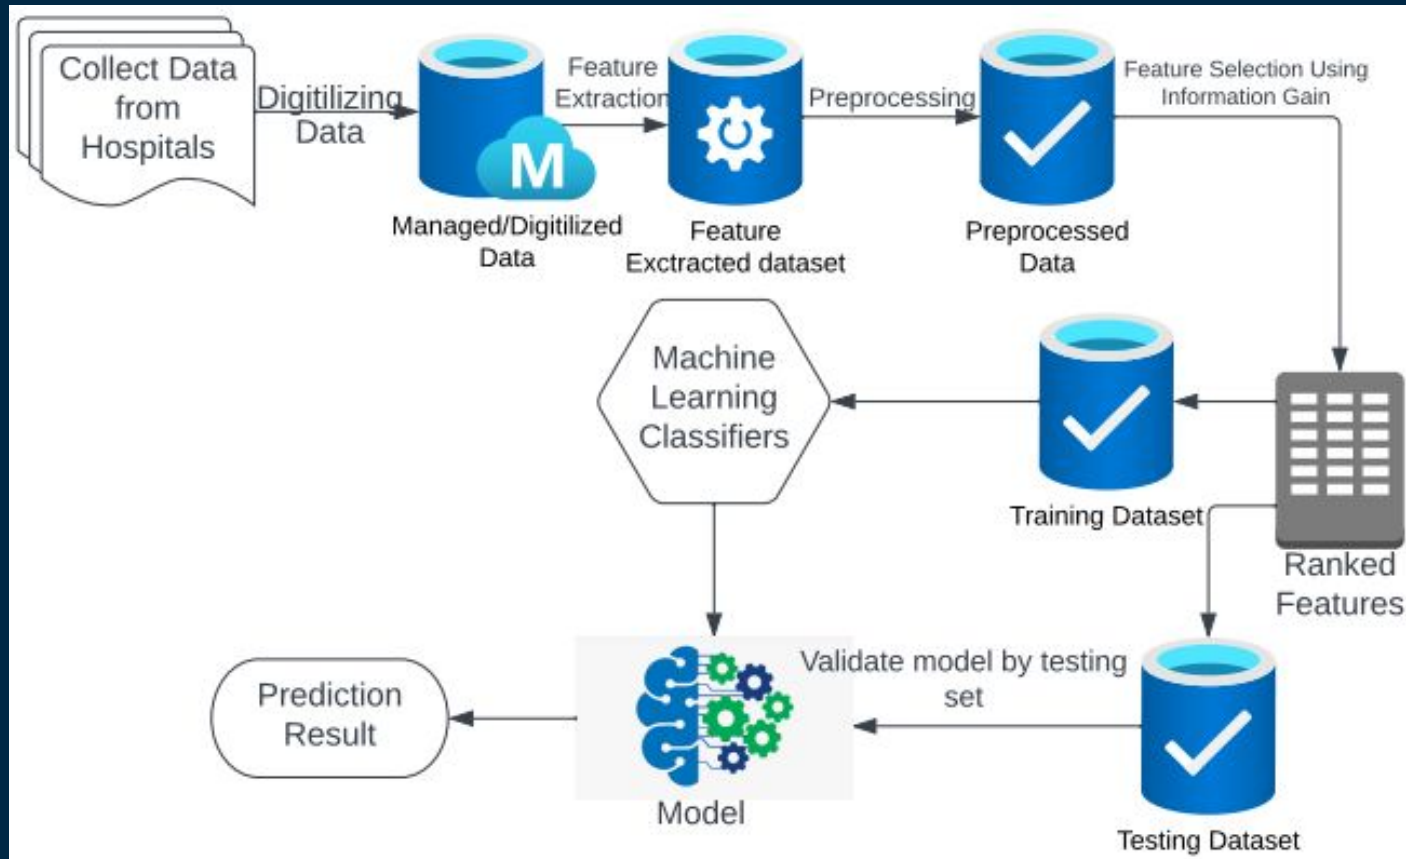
Collect Data from Hospitals

Digitilizing Data

M

Managed/Digitilized Data

Feature Extraction

Feature Exctracted dataset

Preprocessing

Preprocessed Data

Feature Selection Using Information Gain

Ranked Features

Training Dataset

Machine Learning Classifiers

Testing Dataset

Validate model by testing set

Model

Prediction Result